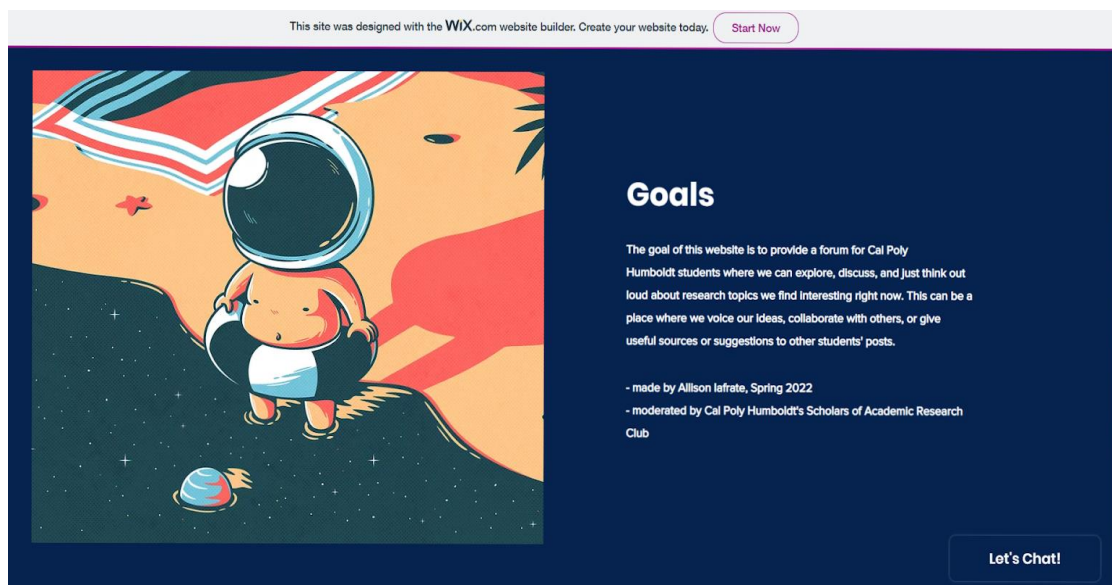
This site was designed with the WIX.com website builder. Create your website today. Start Now

Goals

The goal of this website is to provide a forum for Cal Poly Humboldt students where we can explore, discuss, and just think out loud about research topics we find interesting right now. This can be a place where we voice our ideas, collaborate with others, or give useful sources or suggestions to other students' posts.

- made by Allison Iafrate, Spring 2022
- moderated by Cal Poly Humboldt's Scholars of Academic Research Club

Let's Chat!